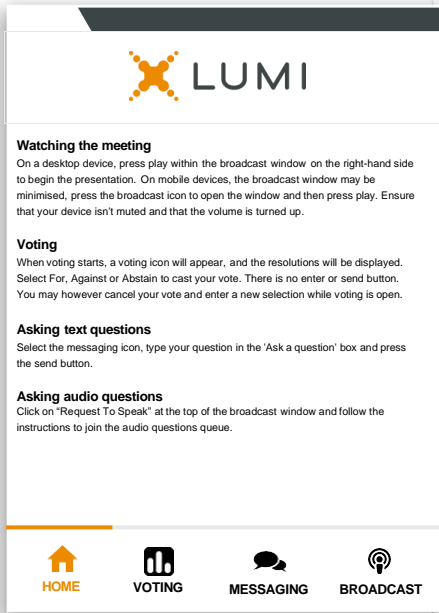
LUMI

Watching the meeting
On a desktop device, press play within the broadcast window on the right-hand side to begin the presentation. On mobile devices, the broadcast window may be minimised, press the broadcast icon to open the window and then press play. Ensure that your device isn't muted and that the volume is turned up.

Voting
When voting starts, a voting icon will appear, and the resolutions will be displayed. Select For, Against or Abstain to cast your vote. There is no enter or send button. You may however cancel your vote and enter a new selection while voting is open.

Asking text questions
Select the messaging icon, type your question in the 'Ask a question' box and press the send button.

Asking audio questions
Click on "Request To Speak" at the top of the broadcast window and follow the instructions to join the audio questions queue.

HOME VOTING MESSAGING BROADCAST